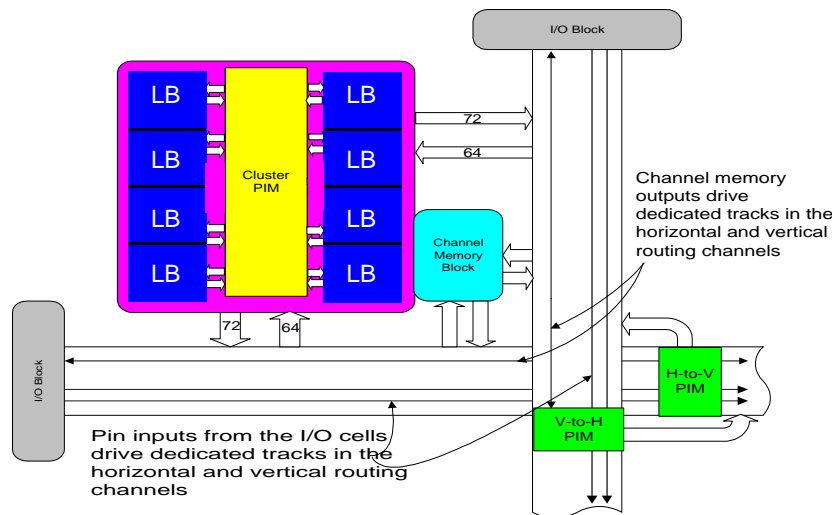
I/O Block

LB
LB
LB
LB

Cluster PIM

LB
LB
LB
LB

72
64

Channel memory outputs drive dedicated tracks in the horizontal and vertical routing channels

Channel Memory Block

72
64

I/O Block

H-to-V PIM

V-to-H PIM

Pin inputs from the I/O cells drive dedicated tracks in the horizontal and vertical routing channels